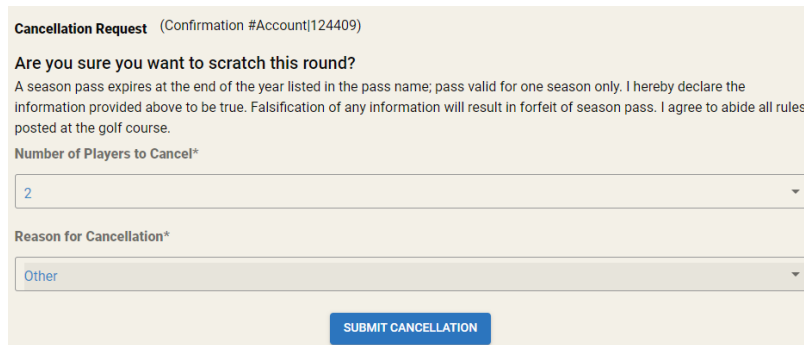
Cancellation Request (Confirmation #Account|124409)

Are you sure you want to scratch this round?

A season pass expires at the end of the year listed in the pass name; pass valid for one season only. I hereby declare the information provided above to be true. Falsification of any information will result in forfeit of season pass. I agree to abide all rules posted at the golf course.

Number of Players to Cancel*

2

Reason for Cancellation*

Other

SUBMIT CANCELLATION